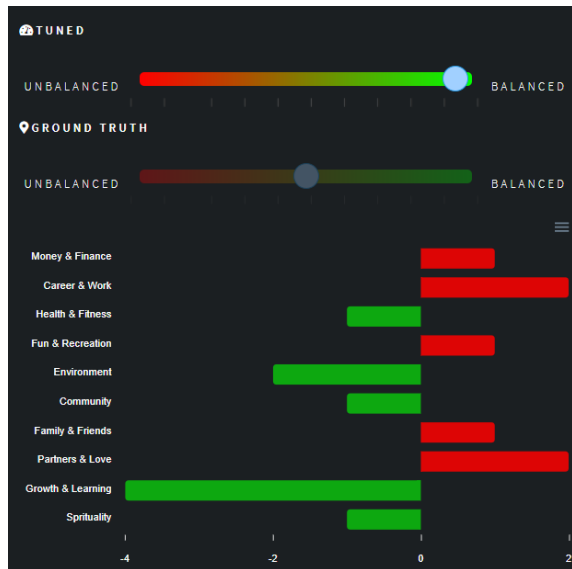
TUNED

UNBALANCED

BALANCED

GROUND TRUTH

UNBALANCED

BALANCED

Money & Finance
Career & Work
Health & Fitness
Fun & Recreation
Environment
Community
Family & Friends
Partners & Love
Growth & Learning
Sprituality

-4
-2
0
2